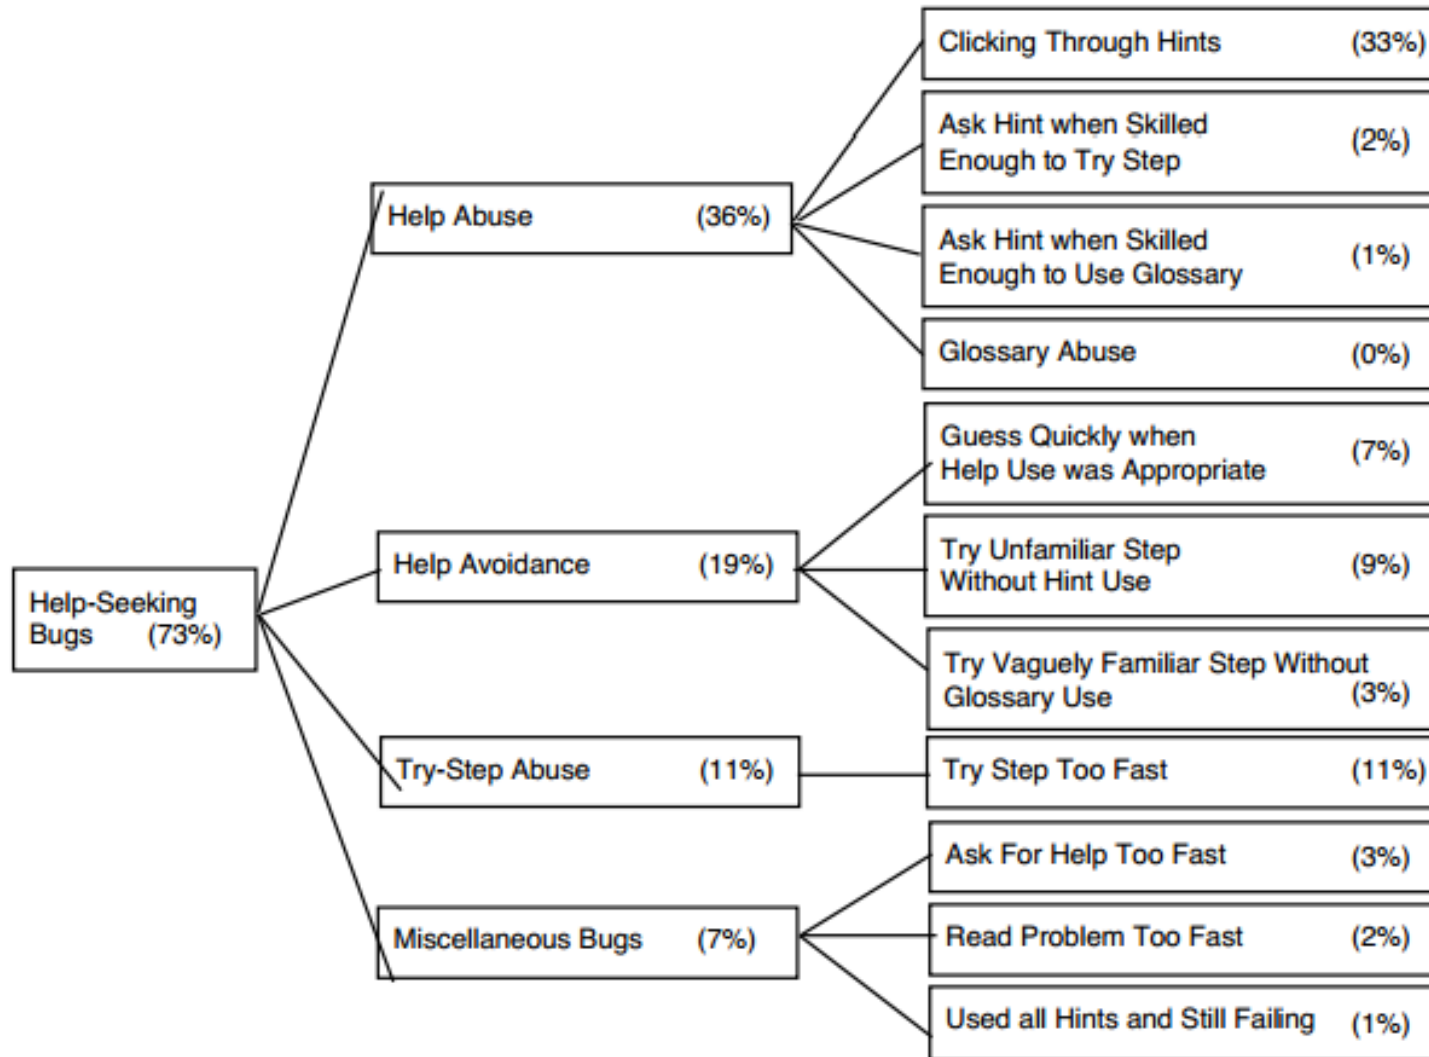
Help-Seeking Bugs (73%)

Help Abuse (36%)

Clicking Through Hints (33%)

Ask Hint when Skilled Enough to Try Step (2%)

Ask Hint when Skilled Enough to Use Glossary (1%)

Glossary Abuse (0%)

Help Avoidance (19%)

Guess Quickly when Help Use was Appropriate (7%)

Try Unfamiliar Step Without Hint Use (9%)

Try Vaguely Familiar Step Without Glossary Use (3%)

Try-Step Abuse (11%)

Try Step Too Fast (11%)

Miscellaneous Bugs (7%)

Ask For Help Too Fast (3%)

Read Problem Too Fast (2%)

Used all Hints and Still Failing (1%)